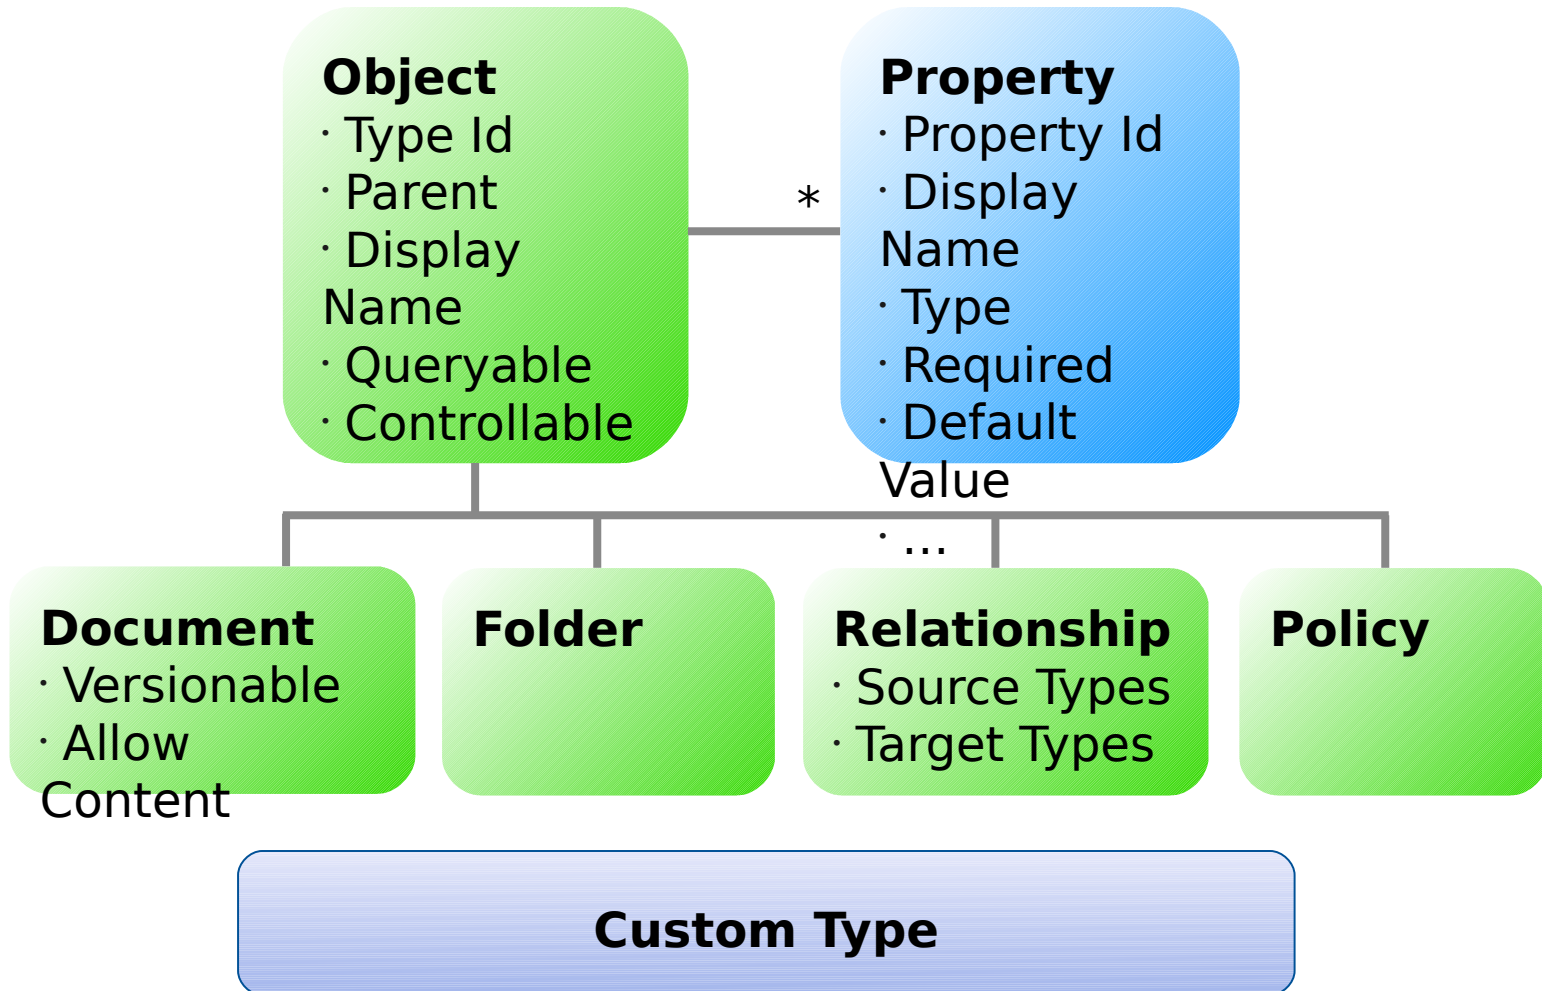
Object
· Type Id
· Parent
· Display Name
· Queryable
· Controllable

*

Property
· Property Id
· Display Name
· Type
· Required
· Default Value
· ...

Document
· Versionable
· Allow Content

Folder

Relationship
· Source Types
· Target Types

Policy

Custom Type